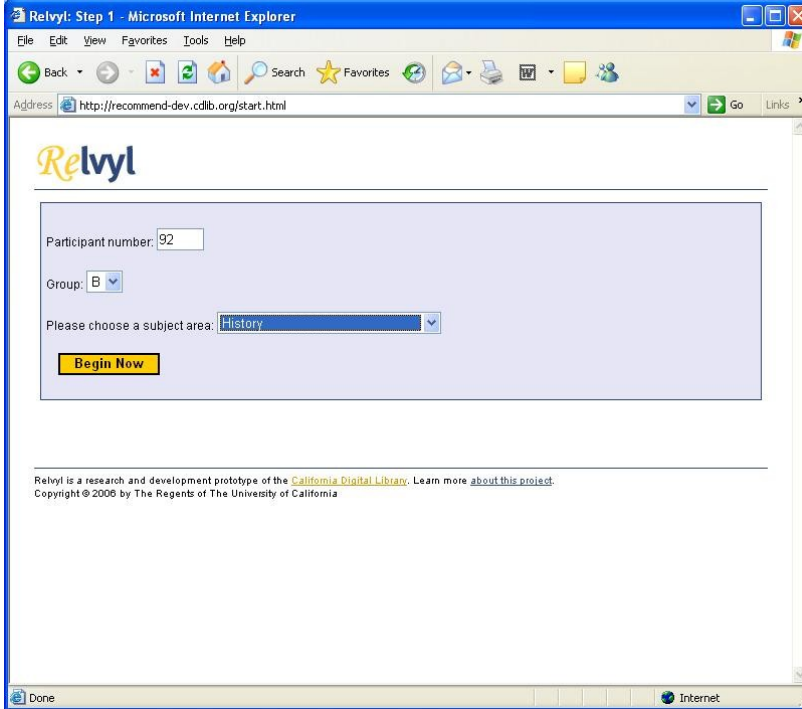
Relvyl: Step 1 - Microsoft Internet Explorer

File Edit View Favorites Tools Help

Back Search Favorites

Address http://recommend-dev.cdlib.org/start.html Go Links

Relvyl

Participant number: 92

Group: B

Please choose a subject area: History

Begin Now

Relvyl is a research and development prototype of the California Digital Library. Learn more about this project.
Copyright © 2006 by The Regents of The University of California

Done Internet